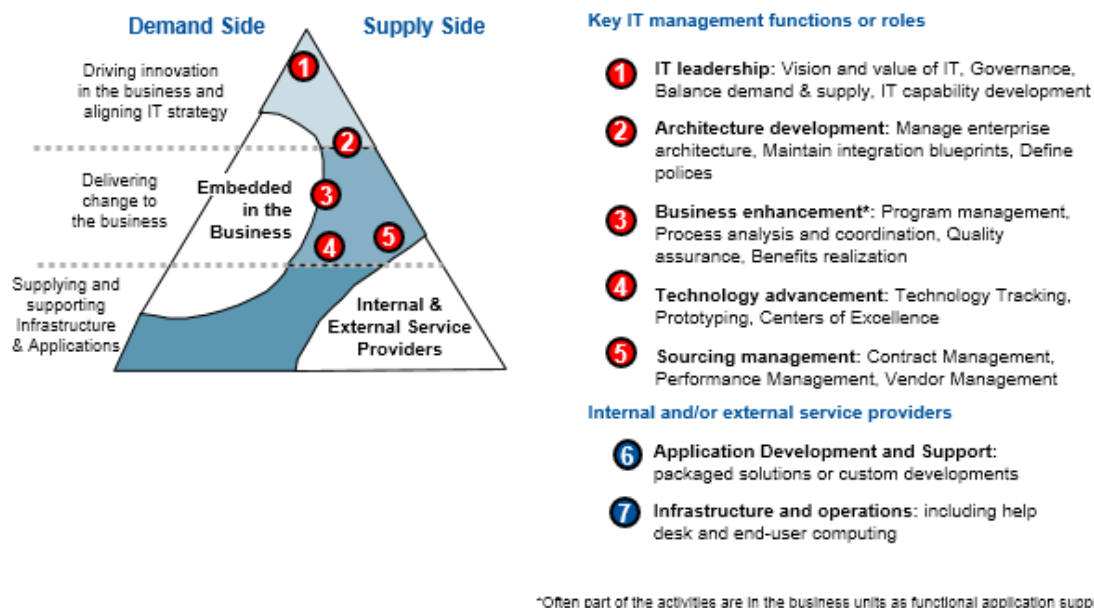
Demand Side

Supply Side

Driving innovation in the business and aligning IT strategy

Delivering change to the business

Supplying and supporting Infrastructure & Applications

1

2

3

4

5

Embedded in the Business

Internal & External Service Providers

Key IT management functions or roles

1 IT leadership: Vision and value of IT, Governance, Balance demand & supply, IT capability development

2 Architecture development: Manage enterprise architecture, Maintain integration blueprints, Define polices

3 Business enhancement*: Program management, Process analysis and coordination, Quality assurance, Benefits realization

4 Technology advancement: Technology Tracking, Prototyping, Centers of Excellence

5 Sourcing management: Contract Management, Performance Management, Vendor Management

Internal and/or external service providers

6 Application Development and Support: packaged solutions or custom developments

7 Infrastructure and operations: including help desk and end-user computing

*Often part of the activities are in the business units as functional application supp